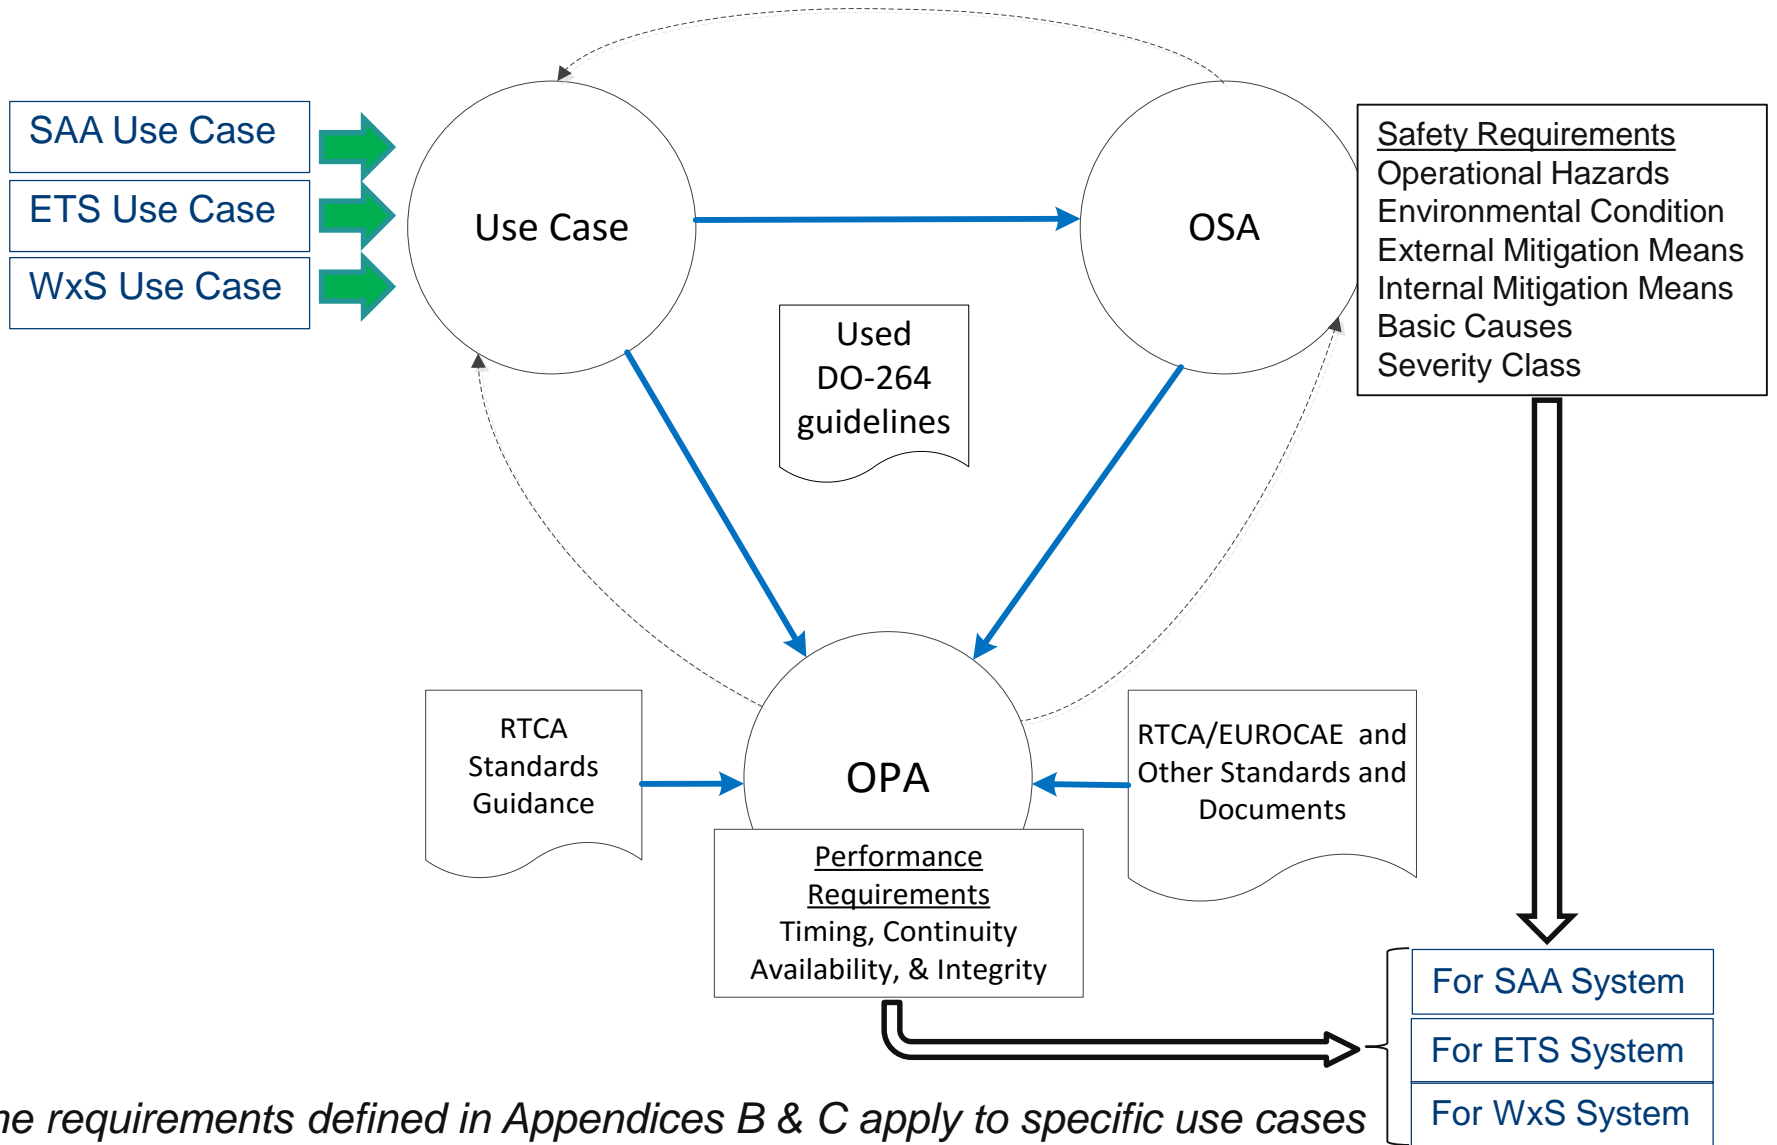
SAA Use Case
ETS Use Case
WxS Use Case

Use Case

OSA

Safety Requirements
Operational Hazards
Environmental Condition
External Mitigation Means
Internal Mitigation Means
Basic Causes
Severity Class

Used DO-264 guidelines

RTCA Standards Guidance

OPA

RTCA/EUROCAE and Other Standards and Documents

Performance Requirements
Timing, Continuity
Availability, & Integrity

For SAA System
For ETS System
For WxS System

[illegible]e requirements defined in Appendices B & C apply to specific use cases